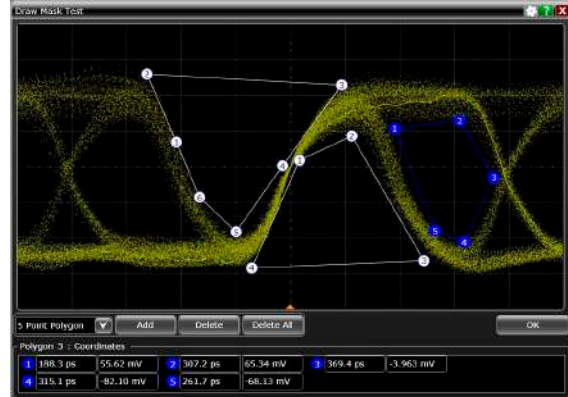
Draw Mask Test

2
3
1
6
4
5
1
2
4
3
1
2
3
5
4

5 Point Polygon
Add
Delete
Delete All
OK

Polygon 3 : Coordinates

| 1 | 188.3 ps | 55.62 mV | 2 | 307.2 ps | 65.34 mV | 3 | 369.4 ps | -3.963 mV |
|---|---|---|---|---|---|---|---|---|
| 4 | 315.1 ps | -82.10 mV | 5 | 261.7 ps | -68.13 mV | | | |